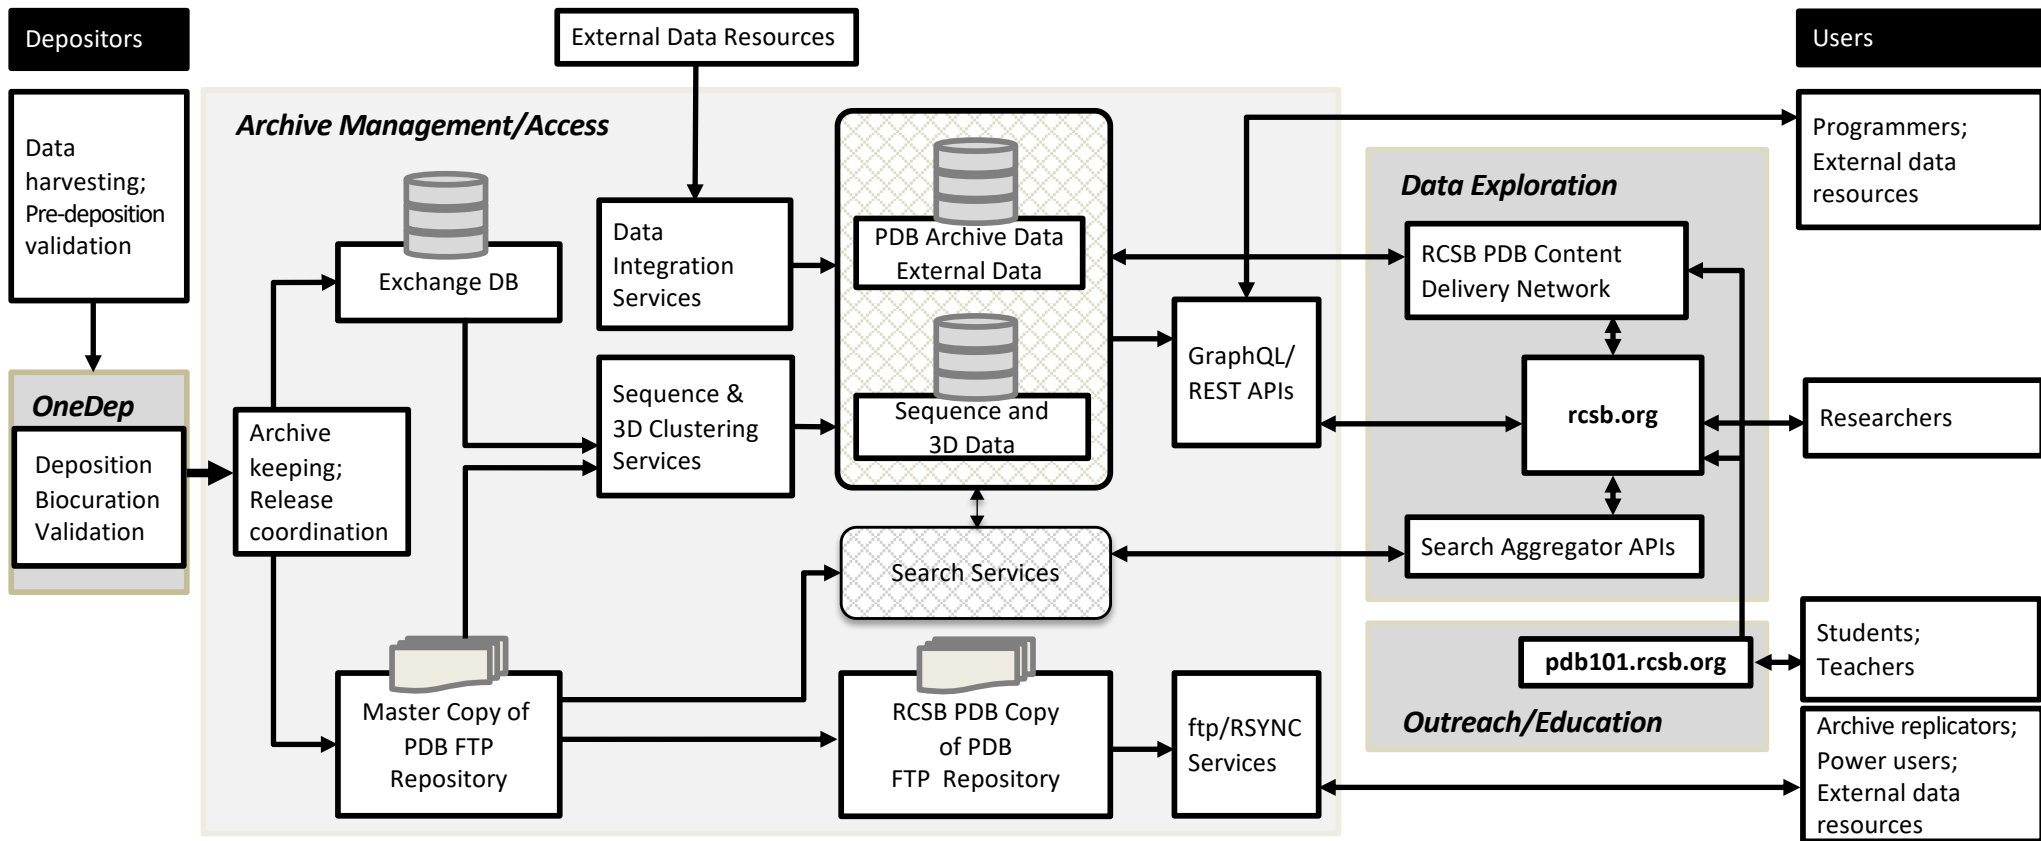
Depositors

External Data Resources

Users

Data harvesting; Pre-deposition validation

Archive Management/Access

Programmers; External data resources

Data Exploration

Exchange DB

Data Integration Services

PDB Archive Data External Data

RCSB PDB Content Delivery Network

OneDep

Deposition Biocuration Validation

Archive keeping; Release coordination

Sequence & 3D Clustering Services

Sequence and 3D Data

GraphQL/ REST APIs

rcsb.org

Researchers

Search Aggregator APIs

Search Services

Students; Teachers

pdb101.rcsb.org

Master Copy of PDB FTP Repository

RCSB PDB Copy of PDB FTP Repository

ftp/RSYNC Services

Outreach/Education

Archive replicators; Power users; External data resources